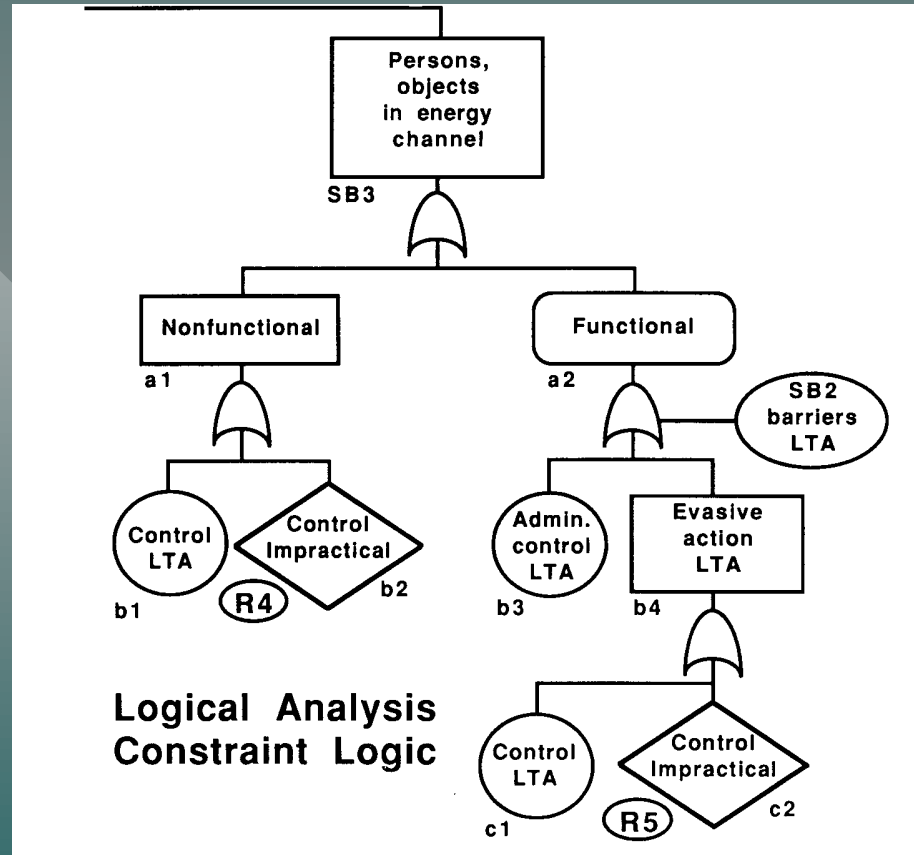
Persons, objects in energy channel

SB3

Nonfunctional

a1

Functional

a2

SB2 barriers LTA

Control LTA

b1

Control Impractical

b2

R4

Admin. control LTA

b3

Evasive action LTA

b4

Logical Analysis
Constraint Logic

Control LTA

c1

Control Impractical

c2

R5